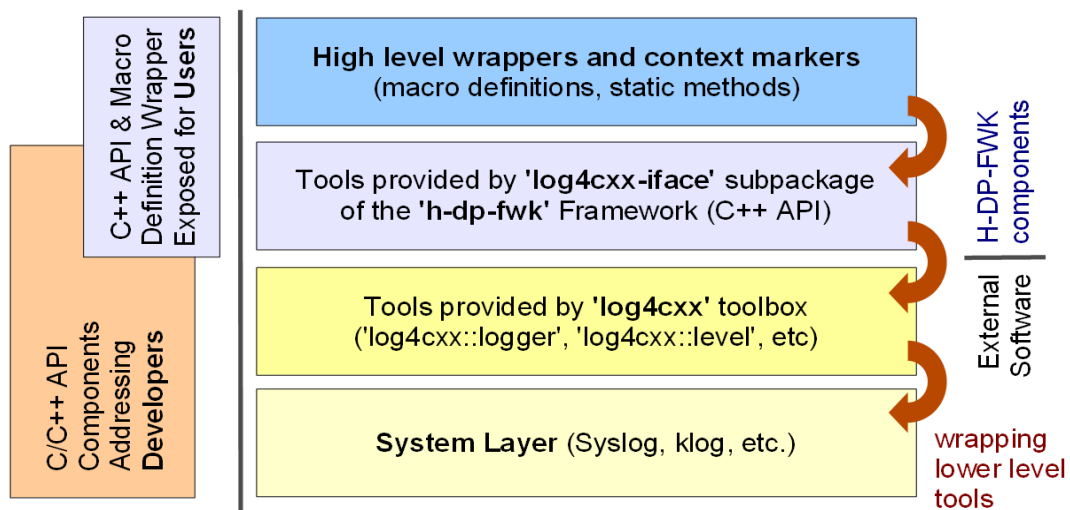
C++ API & Macro
Definition Wrapper
Exposed for **Users**

C/C++ API
Components
Addressing
**Developers**

**High level wrappers and context markers**
(macro definitions, static methods)

Tools provided by **'log4cxx-iface'** subpackage of the **'h-dp-fwk'** Framework (C++ API)

Tools provided by **'log4cxx'** toolbox
('log4cxx::logger', 'log4cxx::level', etc)

**System Layer** (Syslog, klog, etc.)

H-DP-FWK
components

External
Software

wrapping
lower level
tools